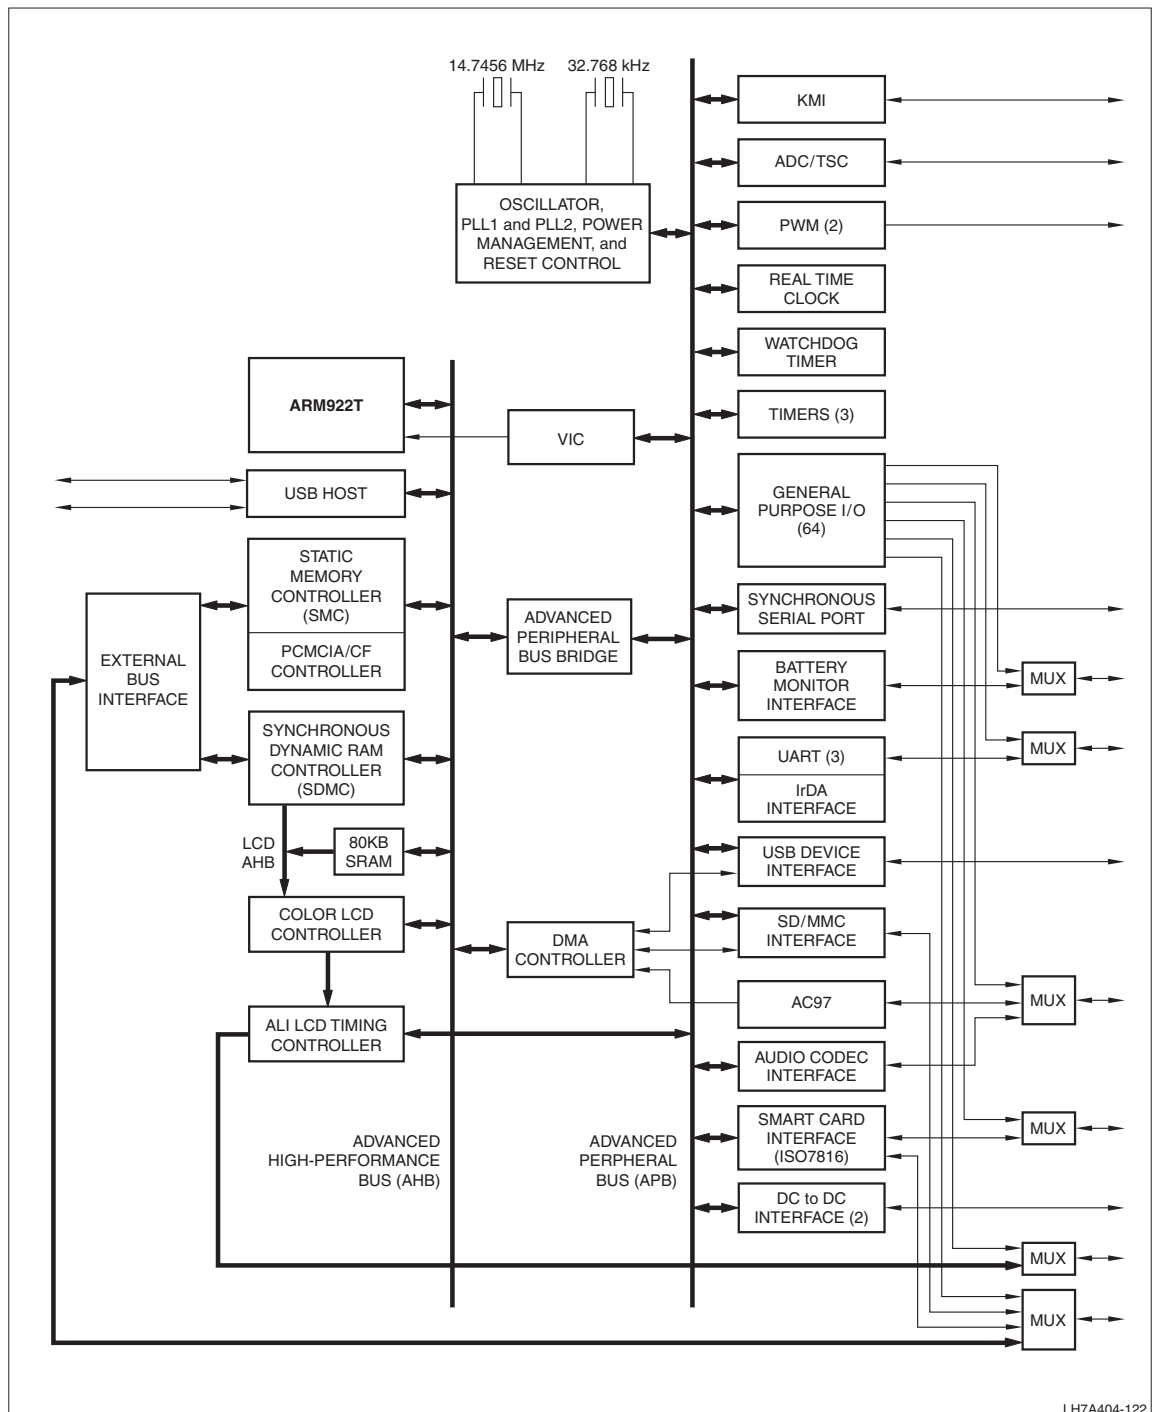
14.7456 MHz
32.768 kHz

OSCILLATOR, PLL1 and PLL2, POWER MANAGEMENT, and RESET CONTROL

KMI
ADC/TSC
PWM (2)
REAL TIME CLOCK
WATCHDOG TIMER
TIMERS (3)
GENERAL PURPOSE I/O (64)
SYNCHRONOUS SERIAL PORT
BATTERY MONITOR INTERFACE
UART (3)
IrDA INTERFACE
USB DEVICE INTERFACE
SD/MMC INTERFACE
AC97
AUDIO CODEC INTERFACE
SMART CARD INTERFACE (ISO7816)
DC to DC INTERFACE (2)

MUX
MUX
MUX
MUX
MUX
MUX

ARM922T
VIC
USB HOST
STATIC MEMORY CONTROLLER (SMC)
PCMCIA/CF CONTROLLER
EXTERNAL BUS INTERFACE
ADVANCED PERIPHERAL BUS BRIDGE
SYNCHRONOUS DYNAMIC RAM CONTROLLER (SDMC)
LCD AHB
80KB SRAM
COLOR LCD CONTROLLER
DMA CONTROLLER
ALI LCD TIMING CONTROLLER

ADVANCED HIGH-PERFORMANCE BUS (AHB)
ADVANCED PERPHERAL BUS (APB)

LH7A404-122